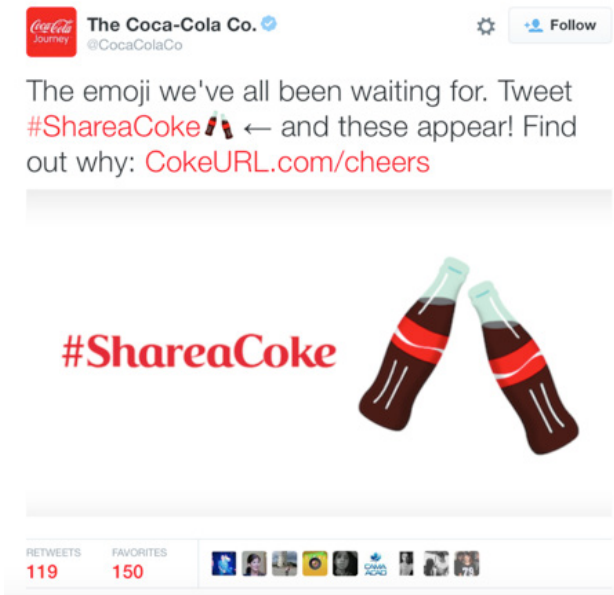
Coca-Cola Journey

The Coca-Cola Co.
@CocaColaCo

Follow

The emoji we've all been waiting for. Tweet #ShareaCoke ← and these appear! Find out why: CokeURL.com/cheers

#ShareaCoke

RETWEETS
119

FAVORITES
150